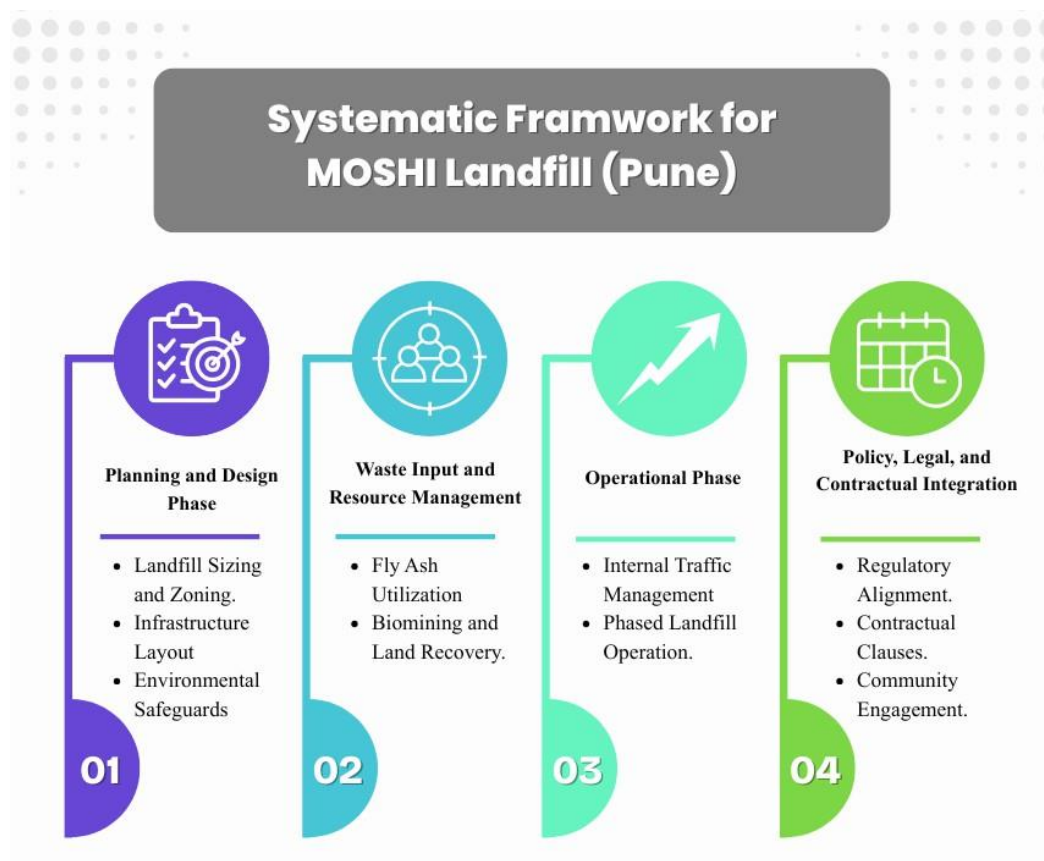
Systematic Framwork for MOSHI Landfill (Pune)

Planning and Design Phase

- Landfill Sizing and Zoning.
- Infrastructure Layout
- Environmental Safeguards

01

Waste Input and Resource Management

- Fly Ash Utilization
- Biomining and Land Recovery.

02

Operational Phase

- Internal Traffic Management
- Phased Landfill Operation.

03

Policy, Legal, and Contractual Integration

- Regulatory Alignment.
- Contractual Clauses.
- Community Engagement.

04